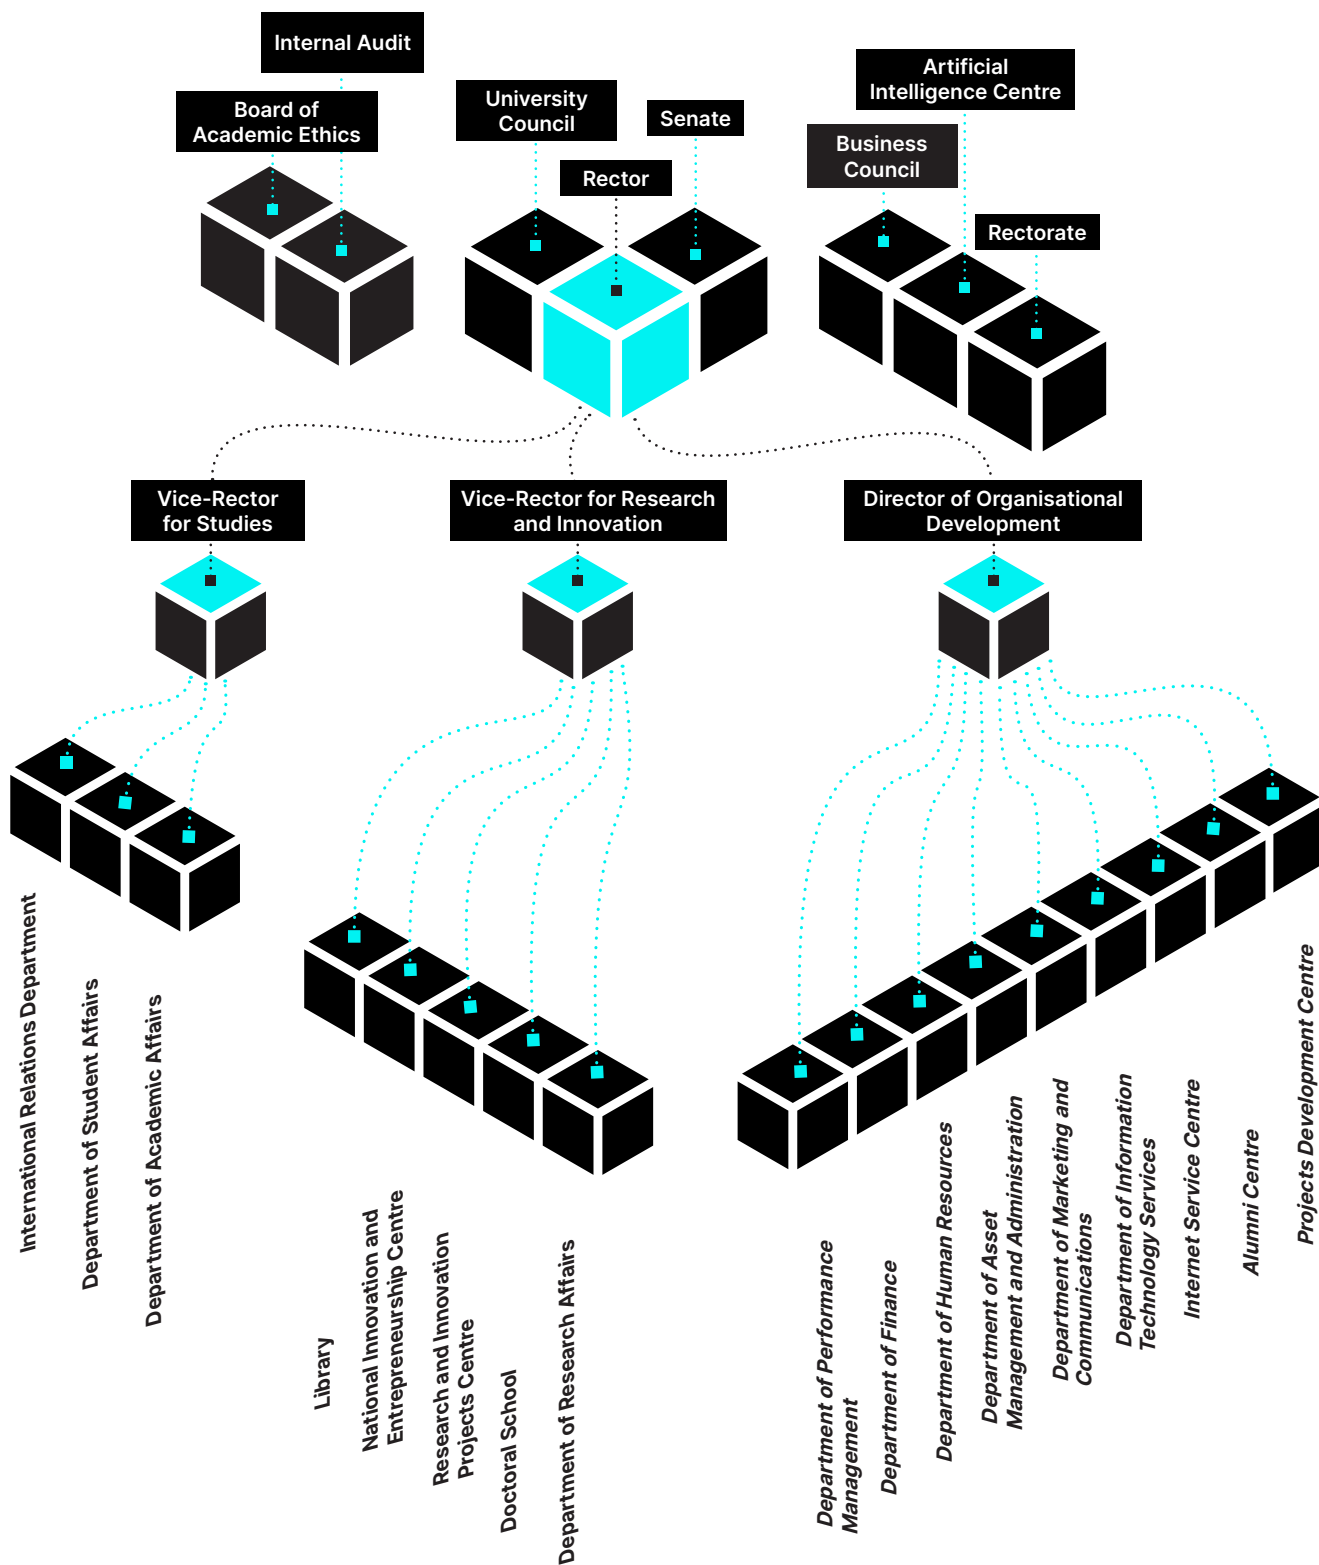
Internal Audit

Board of Academic Ethics

University Council

Senate

Rector

Artificial Intelligence Centre

Business Council

Rectorate

Vice-Rector for Studies

Vice-Rector for Research and Innovation

Director of Organisational Development

International Relations Department

Department of Student Affairs

Department of Academic Affairs

Library

National Innovation and Entrepreneurship Centre

Research and Innovation Projects Centre

Doctoral School

Department of Research Affairs

Department of Performance Management

Department of Finance

Department of Human Resources

Department of Asset Management and Administration

Department of Marketing and Communications

Department of Information Technology Services

Internet Service Centre

Alumni Centre

Projects Development Centre